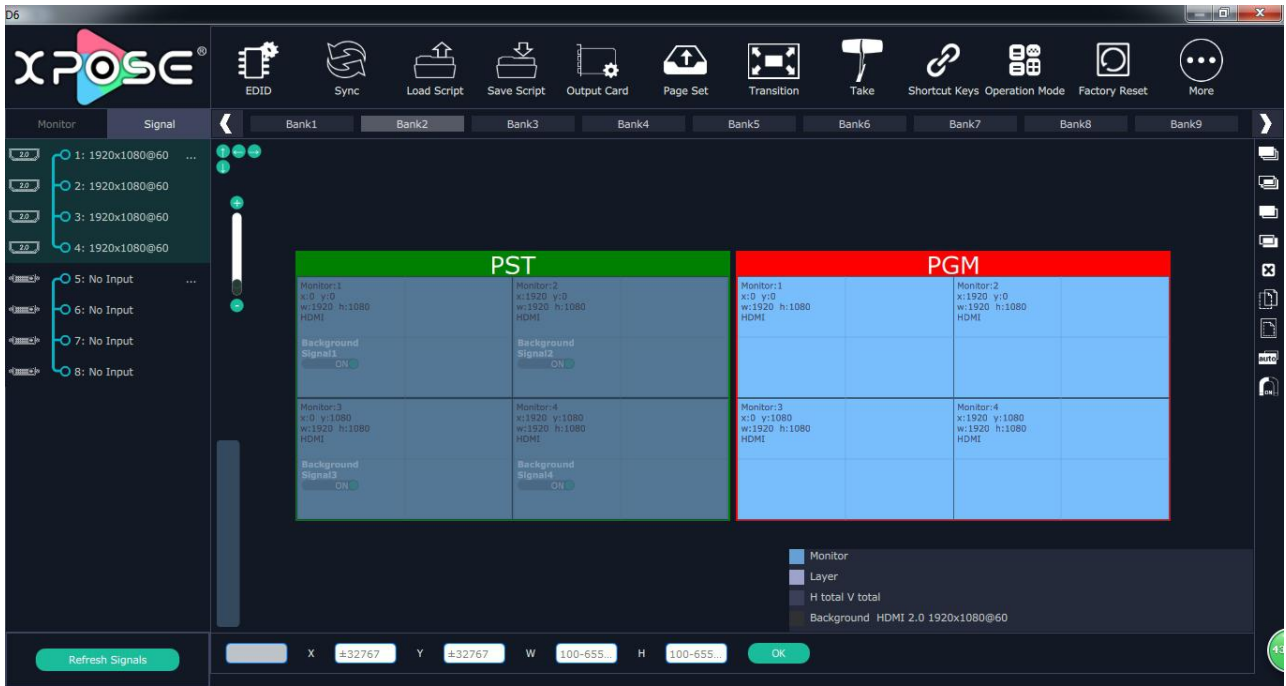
D6

XPOSE®

EDID
Sync
Load Script
Save Script
Output Card
Page Set
Transition
Take
Shortcut Keys
Operation Mode
Factory Reset
More

Monitor
Signal

Bank1
Bank2
Bank3
Bank4
Bank5
Bank6
Bank7
Bank8
Bank9

2.0 1: 1920x1080@60 ...
2.0 2: 1920x1080@60
2.0 3: 1920x1080@60
2.0 4: 1920x1080@60
5: No Input ...
6: No Input
7: No Input
8: No Input

PST

Monitor:1
x:0 y:0
w:1920 h:1080
HDMI
Background
Signal1
ON

Monitor:2
x:1920 y:0
w:1920 h:1080
HDMI
Background
Signal2
ON

Monitor:3
x:0 y:1080
w:1920 h:1080
HDMI
Background
Signal3
ON

Monitor:4
x:1920 y:1080
w:1920 h:1080
HDMI
Background
Signal4
ON

PGM

Monitor:1
x:0 y:0
w:1920 h:1080
HDMI

Monitor:2
x:1920 y:0
w:1920 h:1080
HDMI

Monitor:3
x:0 y:1080
w:1920 h:1080
HDMI

Monitor:4
x:1920 y:1080
w:1920 h:1080
HDMI

Monitor
Layer
H total V total
Background HDMI 2.0 1920x1080@60

auto

Refresh Signals

X ±32767 Y ±32767 W 100-655... H 100-655... OK